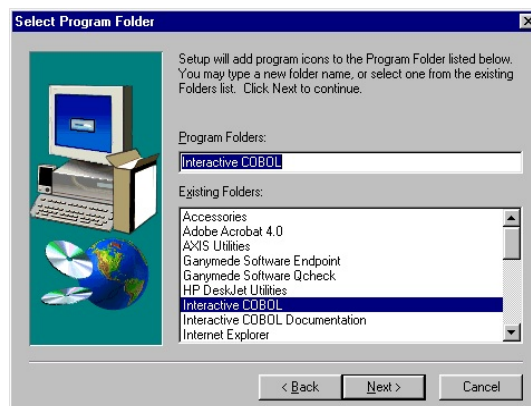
Select Program Folder

Setup will add program icons to the Program Folder listed below. You may type a new folder name, or select one from the existing Folders list. Click Next to continue.

Program Folders:

Interactive COBOL

Existing Folders:

Accessories
Adobe Acrobat 4.0
AXIS Utilities
Ganymede Software Endpoint
Ganymede Software Qcheck
HP DeskJet Utilities
Interactive COBOL
Interactive COBOL Documentation
Internet Explorer

< Back
Next >
Cancel